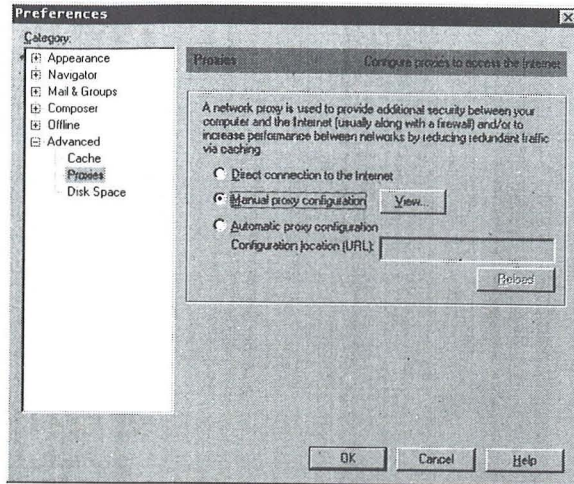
Preferences

Category:

Appearance
Navigator
Mail & Groups
Composer
Offline
Advanced
Cache
Proxies
Disk Space

Proxies
Configure proxies to access the Internet

A network proxy is used to provide additional security between your computer and the Internet (usually along with a firewall) and/or to increase performance between networks by reducing redundant traffic via caching.

Direct connection to the Internet

Manual proxy configuration

View...

Automatic proxy configuration

Configuration location (URL):

Reload

OK

Cancel

Help